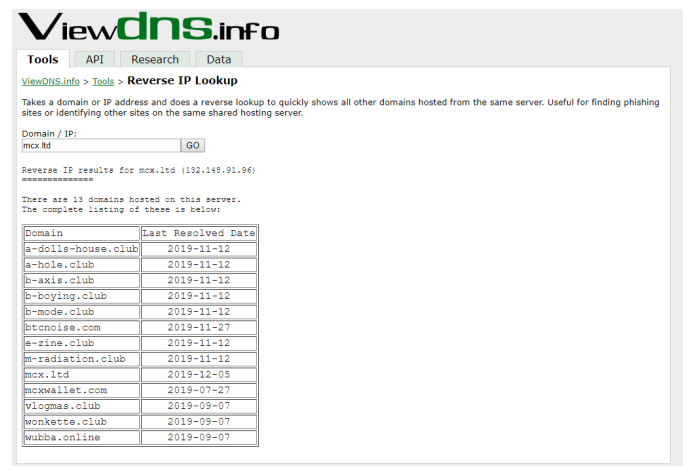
ViewDNS.info

Tools API Research Data

ViewDNS.info > Tools > Reverse IP Lookup

Takes a domain or IP address and does a reverse lookup to quickly shows all other domains hosted from the same server. Useful for finding phishing sites or identifying other sites on the same shared hosting server.

Domain / IP:
mcx.ltd GO

Reverse IP results for mcx.ltd (132.148.91.96)
==============

There are 13 domains hosted on this server.
The complete listing of these is below:

| Domain | Last Resolved Date |
|---|---|
| a-dolls-house.club | 2019-11-12 |
| a-hole.club | 2019-11-12 |
| b-axis.club | 2019-11-12 |
| b-boying.club | 2019-11-12 |
| b-mode.club | 2019-11-12 |
| btcnoise.com | 2019-11-27 |
| e-zine.club | 2019-11-12 |
| m-radiation.club | 2019-11-12 |
| mcx.ltd | 2019-12-05 |
| mcxwallet.com | 2019-07-27 |
| vlogmas.club | 2019-09-07 |
| wonkette.club | 2019-09-07 |
| wubba.online | 2019-09-07 |